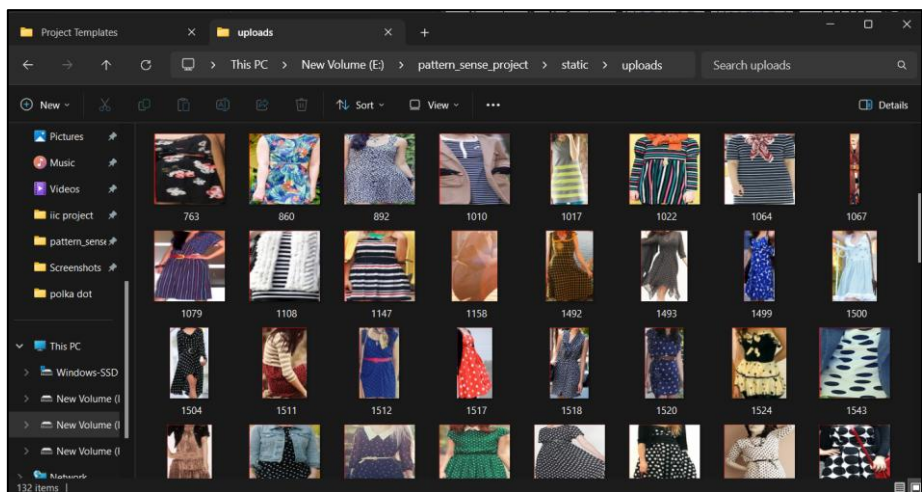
Project Templates × uploads × +

This PC > New Volume (E:) > pattern_sense_project > static > uploads

Search uploads

New Sort View ••• Details

Pictures
Music
Videos
iic project
pattern_sense
Screenshots
polka dot

This PC
Windows-SSD
New Volume (I
New Volume (I
New Volume (I
Network

763 860 892 1010 1017 1022 1064 1067
1079 1108 1147 1158 1492 1493 1499 1500
1504 1511 1512 1517 1518 1520 1524 1543

132 items |